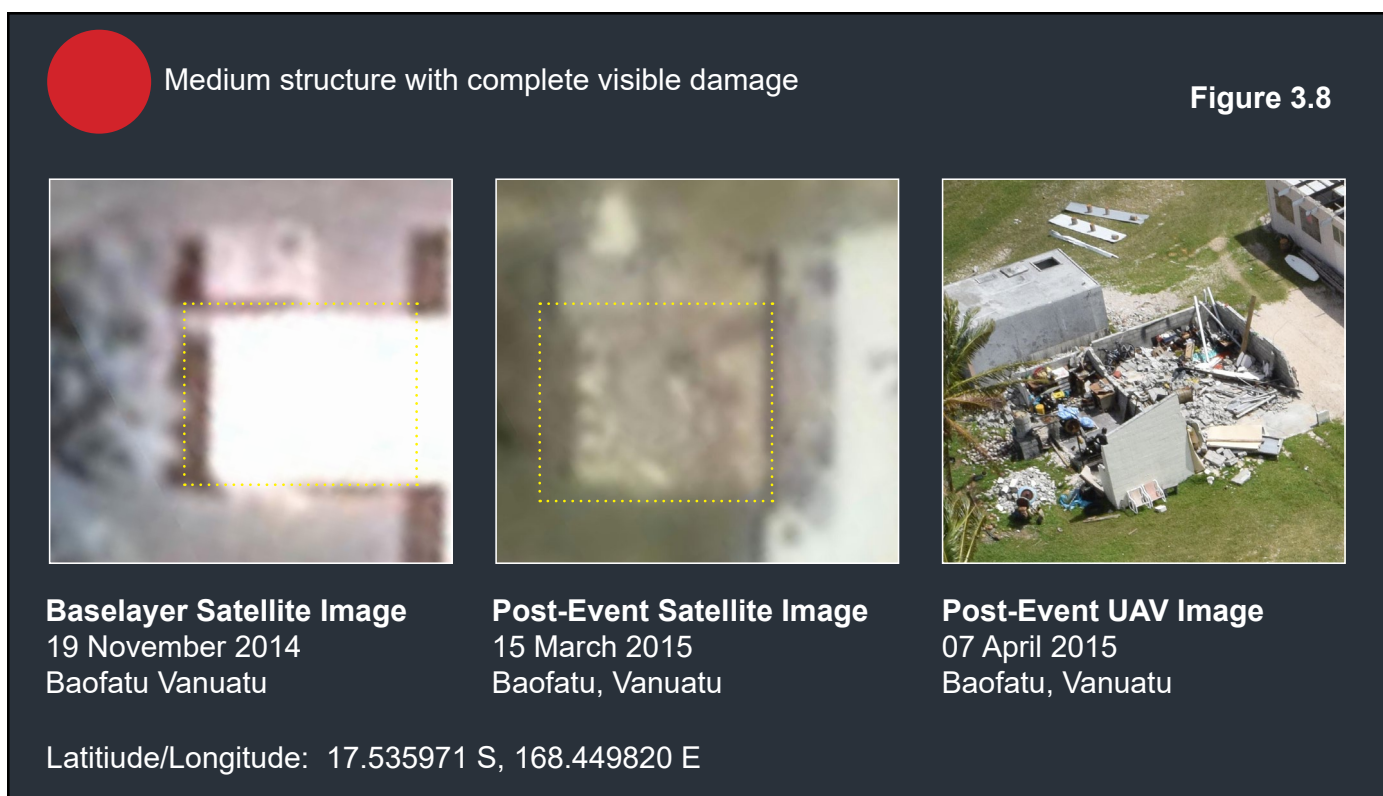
Medium structure with complete visible damage

Figure 3.8

Baselayer Satellite Image
19 November 2014
Baofatu Vanuatu

Post-Event Satellite Image
15 March 2015
Baofatu, Vanuatu

Post-Event UAV Image
07 April 2015
Baofatu, Vanuatu

Latitiude/Longitude: 17.535971 S, 168.449820 E